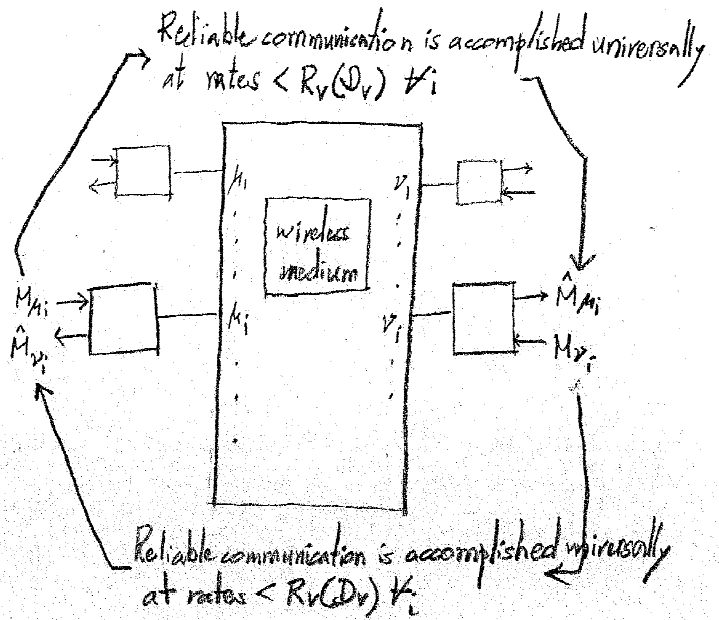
Reliable communication is accomplished universally at rates $< R_V(\mathcal{D}_V)$ $\forall i$

$\mu_1$

$\nu_1$

wireless medium

$M_{\mu_i}$

$\hat{M}_{\nu_i}$

$\mu_i$

$\nu_i$

$\hat{M}_{\mu_i}$

$M_{\nu_i}$

Reliable communication is accomplished universally at rates $< R_V(\mathcal{D}_V)$ $\forall i$